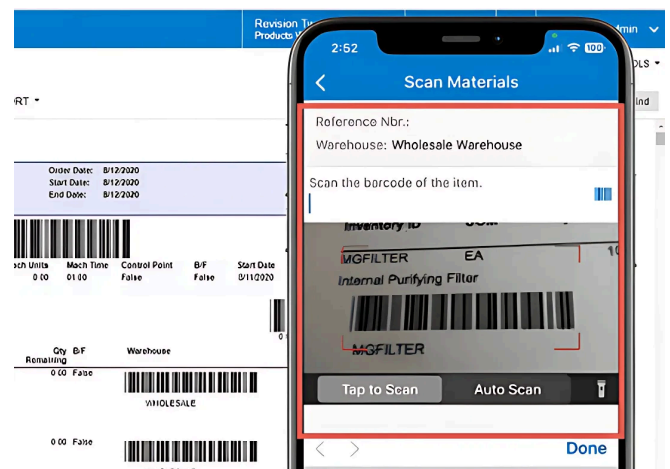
Revision T
Products

dmin
OLS
Ind
RT

Order Date: 8/12/2020
Start Date: 8/12/2020
End Date: 8/12/2020

ach Units 0.00
Mach Time 01:00
Control Point False
B/F False
Start Date 8/11/2020

Qty Remaining 0.00
B/F False
Warehouse

WHOLESALE

0.00 False

2:52
100

Scan Materials

Reference Nbr.:
Warehouse: Wholesale Warehouse

Scan the barcode of the item.

Inventory ID
UOM
MGFILTER
EA
Internal Purifying Filter
MGFILTER

Tap to Scan
Auto Scan

Done